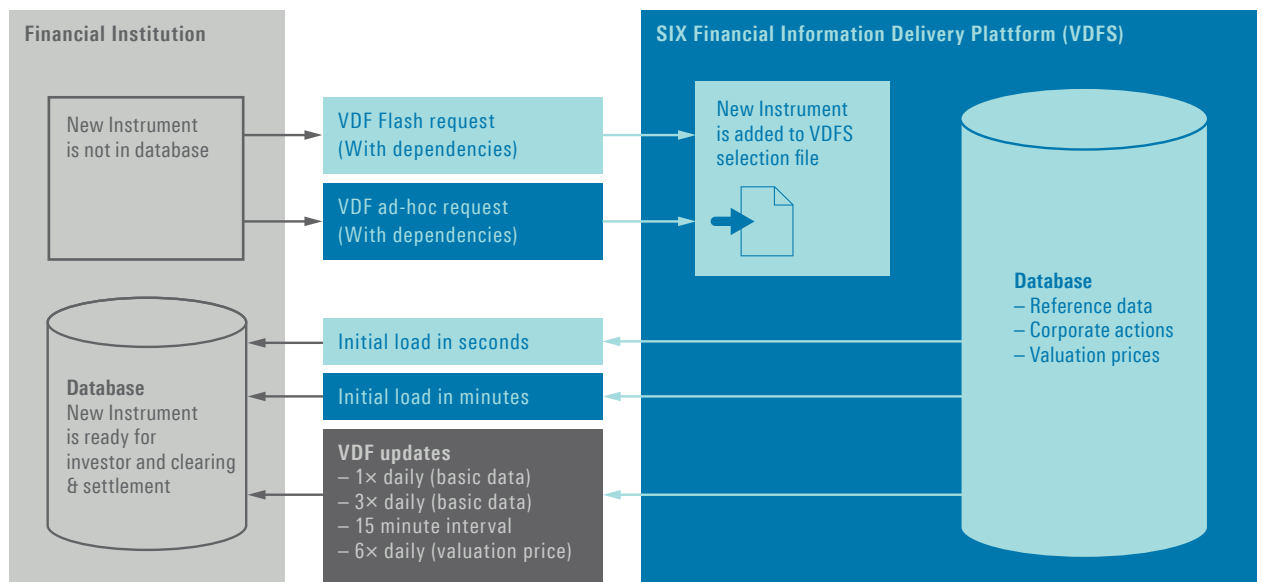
Financial Institution

SIX Financial Information Delivery Plattform (VDFS)

New Instrument is not in database

VDF Flash request (With dependencies)

VDF ad-hoc request (With dependencies)

New Instrument is added to VDFS selection file

Database
– Reference data
– Corporate actions
– Valuation prices

Initial load in seconds

Initial load in minutes

Database
New Instrument is ready for investor and clearing & settlement

VDF updates
– 1× daily (basic data)
– 3× daily (basic data)
– 15 minute interval
– 6× daily (valuation price)